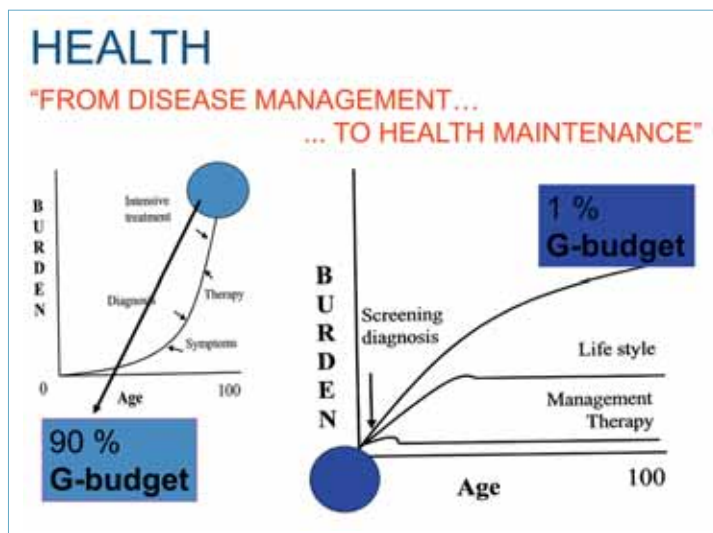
HEALTH

"FROM DISEASE MANAGEMENT...

... TO HEALTH MAINTENANCE"

Intensive treatment

B U R D E N

Diagnosis

Therapy

Symptoms

0

Age

100

90 %
G-budget

1 %
G-budget

B U R D E N

Screening diagnosis

Life style

Management Therapy

Age

100